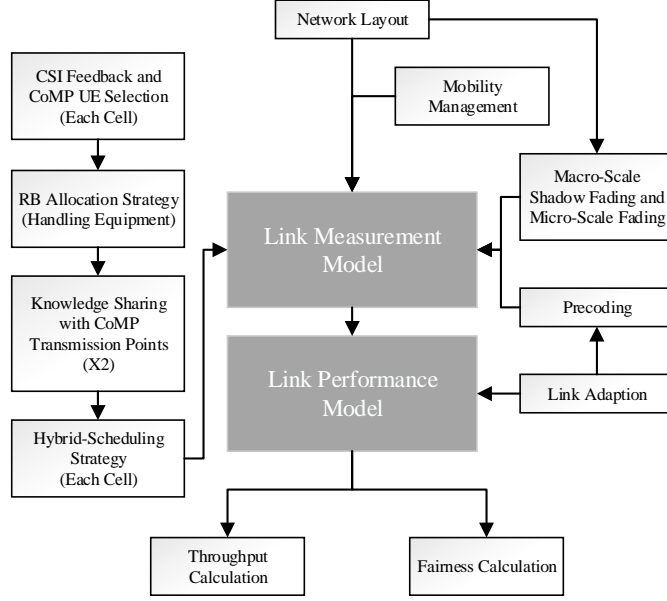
Network Layout

CSI Feedback and CoMP UE Selection (Each Cell)

Mobility Management

RB Allocation Strategy (Handling Equipment)

Macro-Scale Shadow Fading and Micro-Scale Fading

Link Measurement Model

Knowledge Sharing with CoMP Transmission Points (X2)

Precoding

Link Performance Model

Link Adaption

Hybrid-Scheduling Strategy (Each Cell)

Throughput Calculation

Fairness Calculation